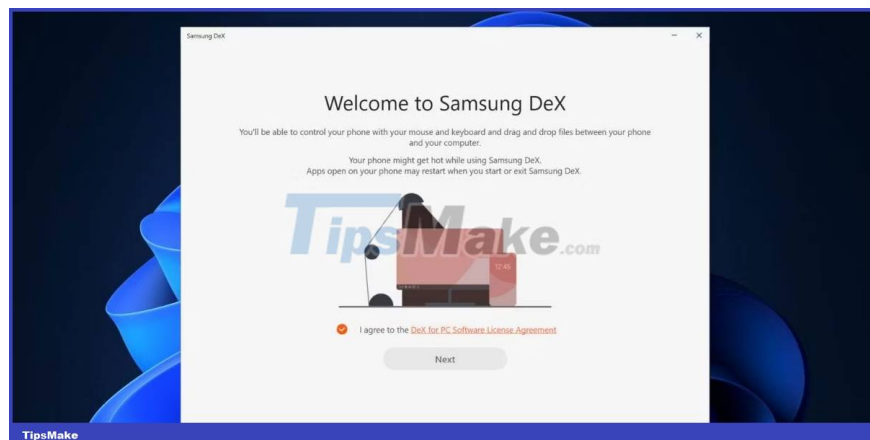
Samsung DeX

Welcome to Samsung DeX

You'll be able to control your phone with your mouse and keyboard and drag and drop files between your phone and your computer.

Your phone might get hot while using Samsung DeX.
Apps open on your phone may restart when you start or exit Samsung DeX.

TipsMake.com

12:45

I agree to the DeX for PC Software License Agreement

Next

TipsMake